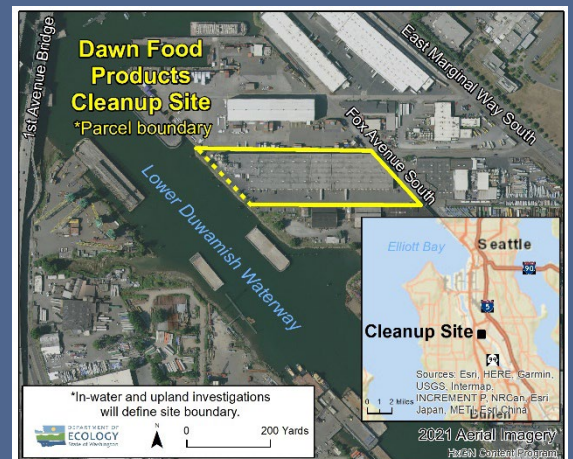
Dawn Food Products Cleanup Site
*Parcel boundary

1st Avenue Bridge

East Marginal Way South

Fox Avenue South

Lower Duwamish Waterway

Elliott Bay

Seattle

90

5

Cleanup Site

99

Sources: Esri, HERE, Garmin, USGS, Intermap, INCREMENT P, NRCan, Esri Japan, METI, Esri China

0 1 2 Miles

Burien

*In-water and upland investigations will define site boundary.

DEPARTMENT OF ECOLOGY State of Washington

N

0 200 Yards

2021 Aerial Imagery
HxGN Content Program